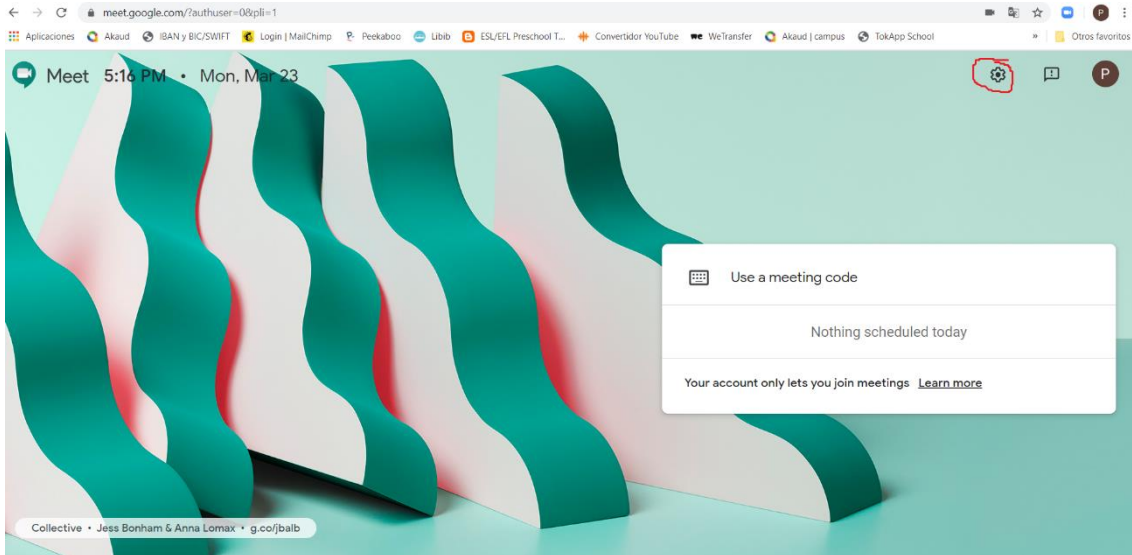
meet.google.com/?authuser=0&pli=1

Aplicaciones Akaud IBAN y BIC/SWIFT Login | MailChimp Peekaboo Libib ESL/EFL Preschool T... Convertidor YouTube WeTransfer Akaud | campus TokApp School » Otros favoritos

Meet 5:16 PM • Mon, Mar 23

P

Use a meeting code

Nothing scheduled today

Your account only lets you join meetings Learn more

Collective • Jess Bonham & Anna Lomax • g.co/jbalb